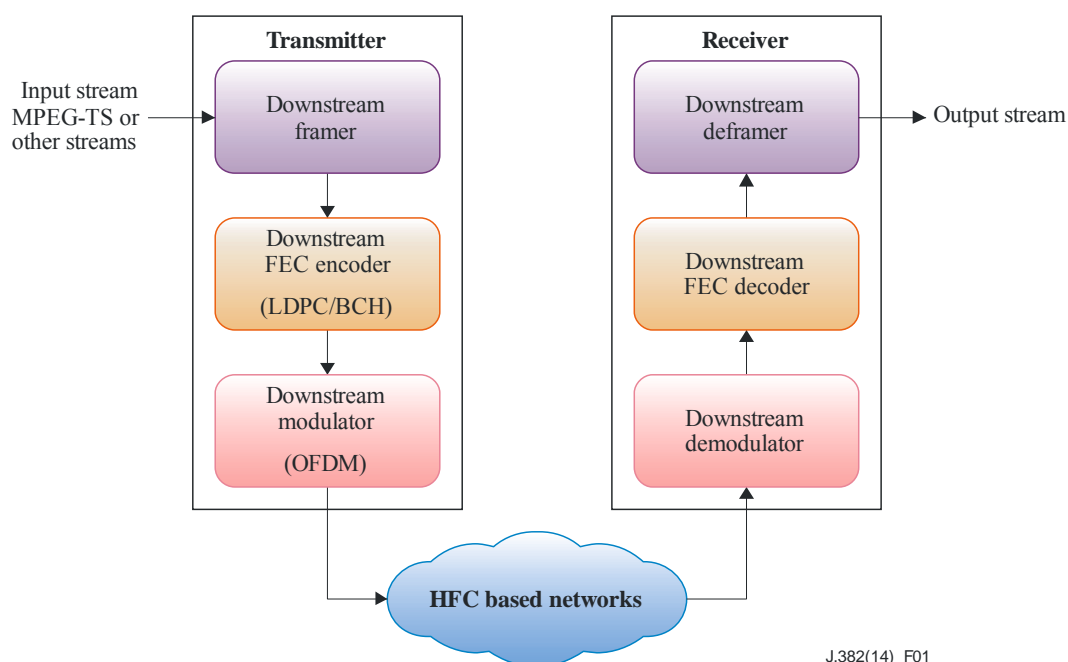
Transmitter

Input stream MPEG-TS or other streams

Downstream framer

Downstream FEC encoder (LDPC/BCH)

Downstream modulator (OFDM)

Receiver

Downstream deframer

Output stream

Downstream FEC decoder

Downstream demodulator

HFC based networks

J.382(14)_F01